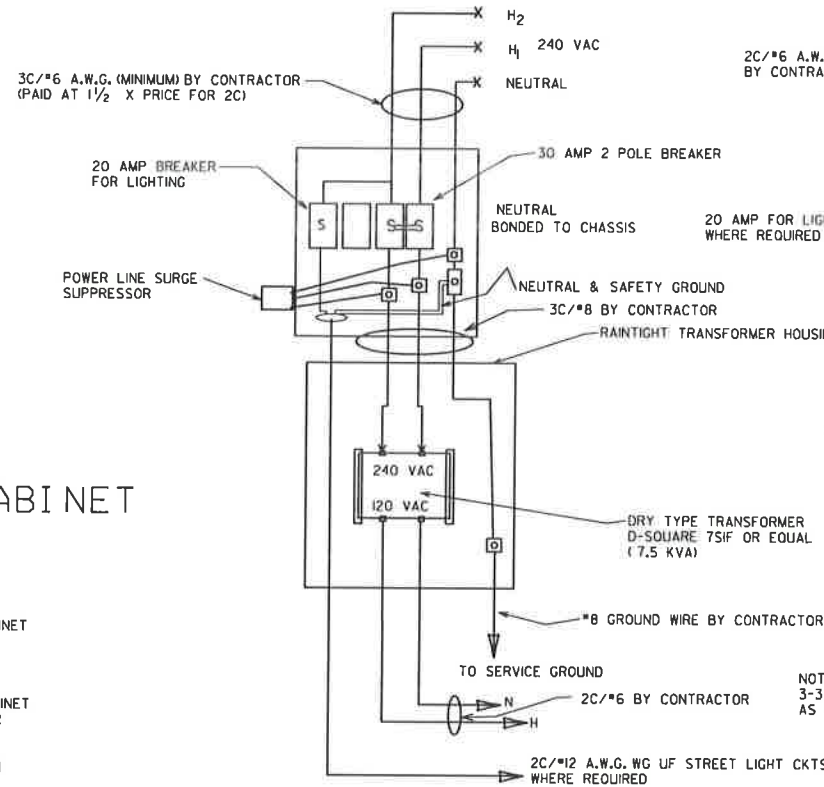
$H_2$

$H_1$ 240 VAC

NEUTRAL

3C/"6 A.W.G. (MINIMUM) BY CONTRACTOR (PAID AT $1\frac{1}{2}$ X PRICE FOR 2C)

2C/"6 A.W. BY CONTRA

20 AMP BREAKER FOR LIGHTING

30 AMP 2 POLE BREAKER

S

S

S

NEUTRAL BONDED TO CHASSIS

20 AMP FOR LIG WHERE REQUIRED

POWER LINE SURGE SUPPRESSOR

NEUTRAL & SAFETY GROUND

3C/"8 BY CONTRACTOR

RAINTIGHT TRANSFORMER HOUSI

ABINET

240 VAC

120 VAC

DRY TYPE TRANSFORMER D-SQUARE 7SIF OR EQUAL (7.5 KVA)

NET

"8 GROUND WIRE BY CONTRACTOR

TO SERVICE GROUND

NOT 3-3 AS

INET

N

H

2C/"6 BY CONTRACTOR

2C/"12 A.W.G. WG UF STREET LIGHT CKTS WHERE REQUIRED